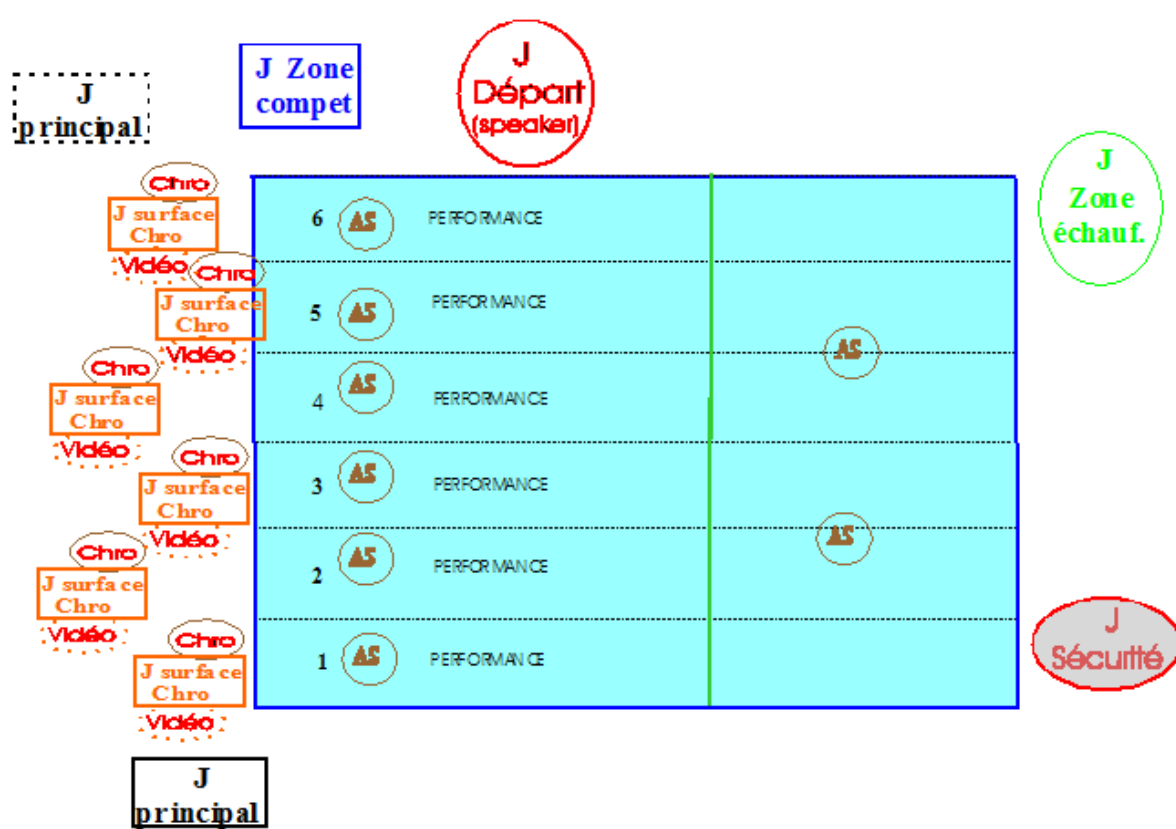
J principal

J Zone compet

J Départ (speaker)

J Zone échauf.

Chro
J surface Chro
Vidéo

6 AS PERFORMANCE

Chro
J surface Chro
Vidéo

5 AS PERFORMANCE

AS

Chro
J surface Chro
Vidéo

4 AS PERFORMANCE

Chro
J surface Chro
Vidéo

3 AS PERFORMANCE

AS

Chro
J surface Chro
Vidéo

2 AS PERFORMANCE

Chro
J surface Chro
Vidéo

1 AS PERFORMANCE

J Sécurité

J principal